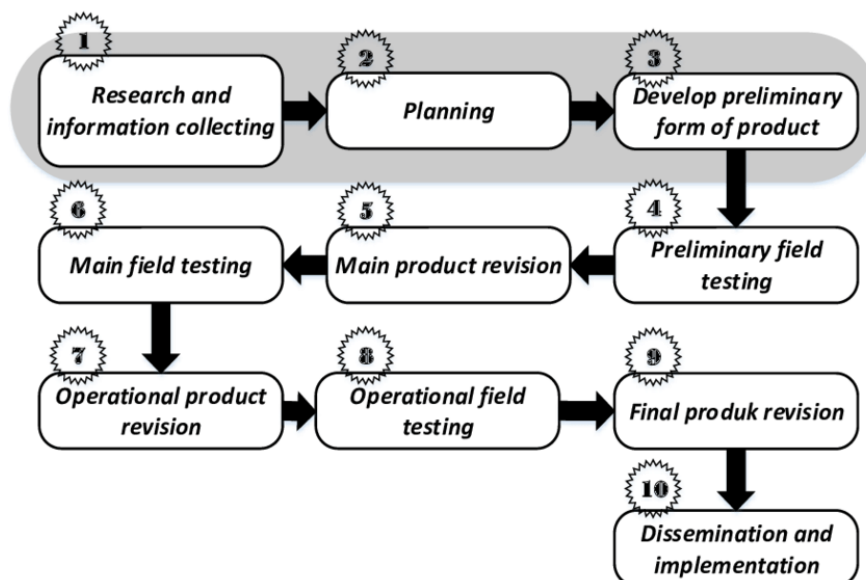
1
Research and information collecting

2
Planning

3
Develop preliminary form of product

4
Preliminary field testing

5
Main product revision

6
Main field testing

7
Operational product revision

8
Operational field testing

9
Final produk revision

10
Dissemination and implementation